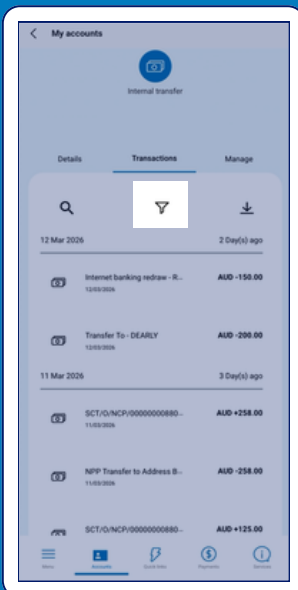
My accounts

Internal transfer

Details
Transactions
Manage

12 Mar 2026
2 Day(s) ago

Internet banking redraw - R...
12/03/2026
AUD -150.00

Transfer To - DEARLY
12/03/2026
AUD -200.00

11 Mar 2026
3 Day(s) ago

SCT/O/NCP/00000000880...
11/03/2026
AUD +258.00

NPP Transfer to Address B...
11/03/2026
AUD -258.00

SCT/O/NCP/00000000880...
AUD +125.00

Menu
Accounts
Quick links
Payments
Services